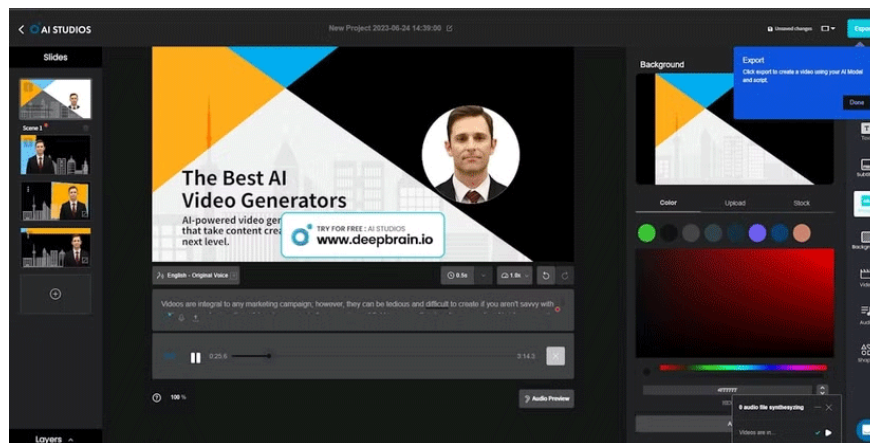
AI STUDIOS

New Project 2023-06-24 14:39:00

Unsaved changes

Expo

Slides

Scene 1

The Best AI Video Generators

AI-powered video gen that take content crea next level.

TRY FOR FREE : AI STUDIOS
www.deepbrain.io

English - Original Voice

0.5s

1.0x

Videos are integral to any marketing campaign; however, they can be tedious and difficult to create if you aren't savvy with

0:25.6

0:14.3

100 %

Audio Preview

Layers

Background

Export
Click export to create a video using your AI Model and script.

Done

Color

Upload

Stock

#FFFFFF

0 audio file synthesizing

Videos are in...